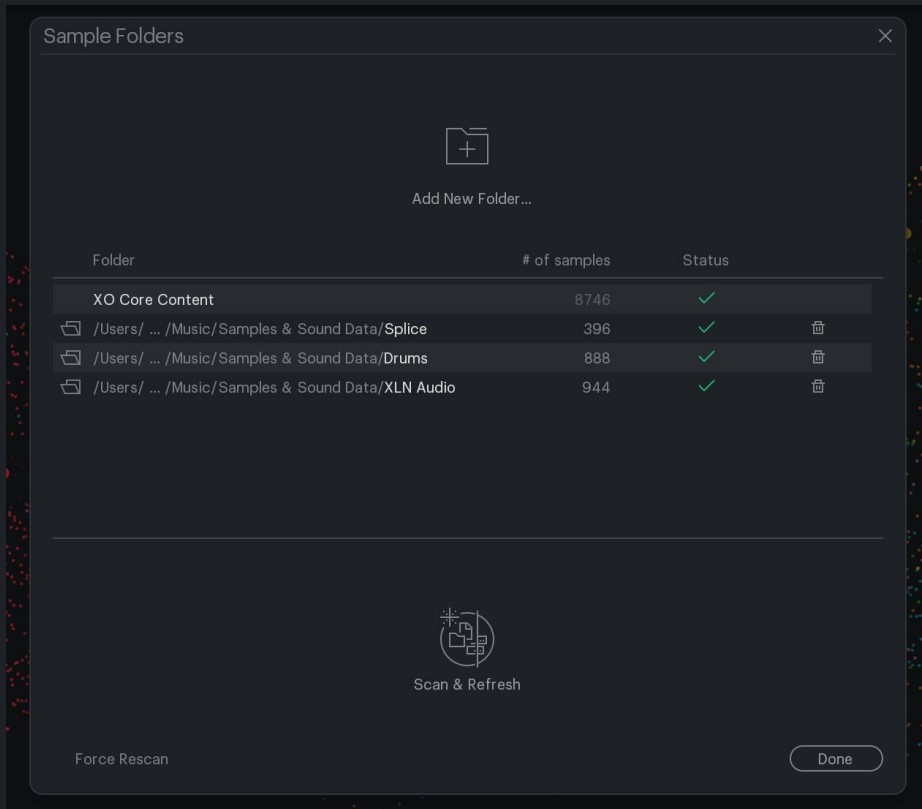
Sample Folders

Add New Folder...

| Folder | # of samples | Status |
|---|---|---|
| XO Core Content | 8746 | ✓ |
| /Users/ ... /Music/Samples & Sound Data/Splice | 396 | ✓ |
| /Users/ ... /Music/Samples & Sound Data/Drums | 888 | ✓ |
| /Users/ ... /Music/Samples & Sound Data/XLN Audio | 944 | ✓ |

Scan & Refresh

Force Rescan

Done